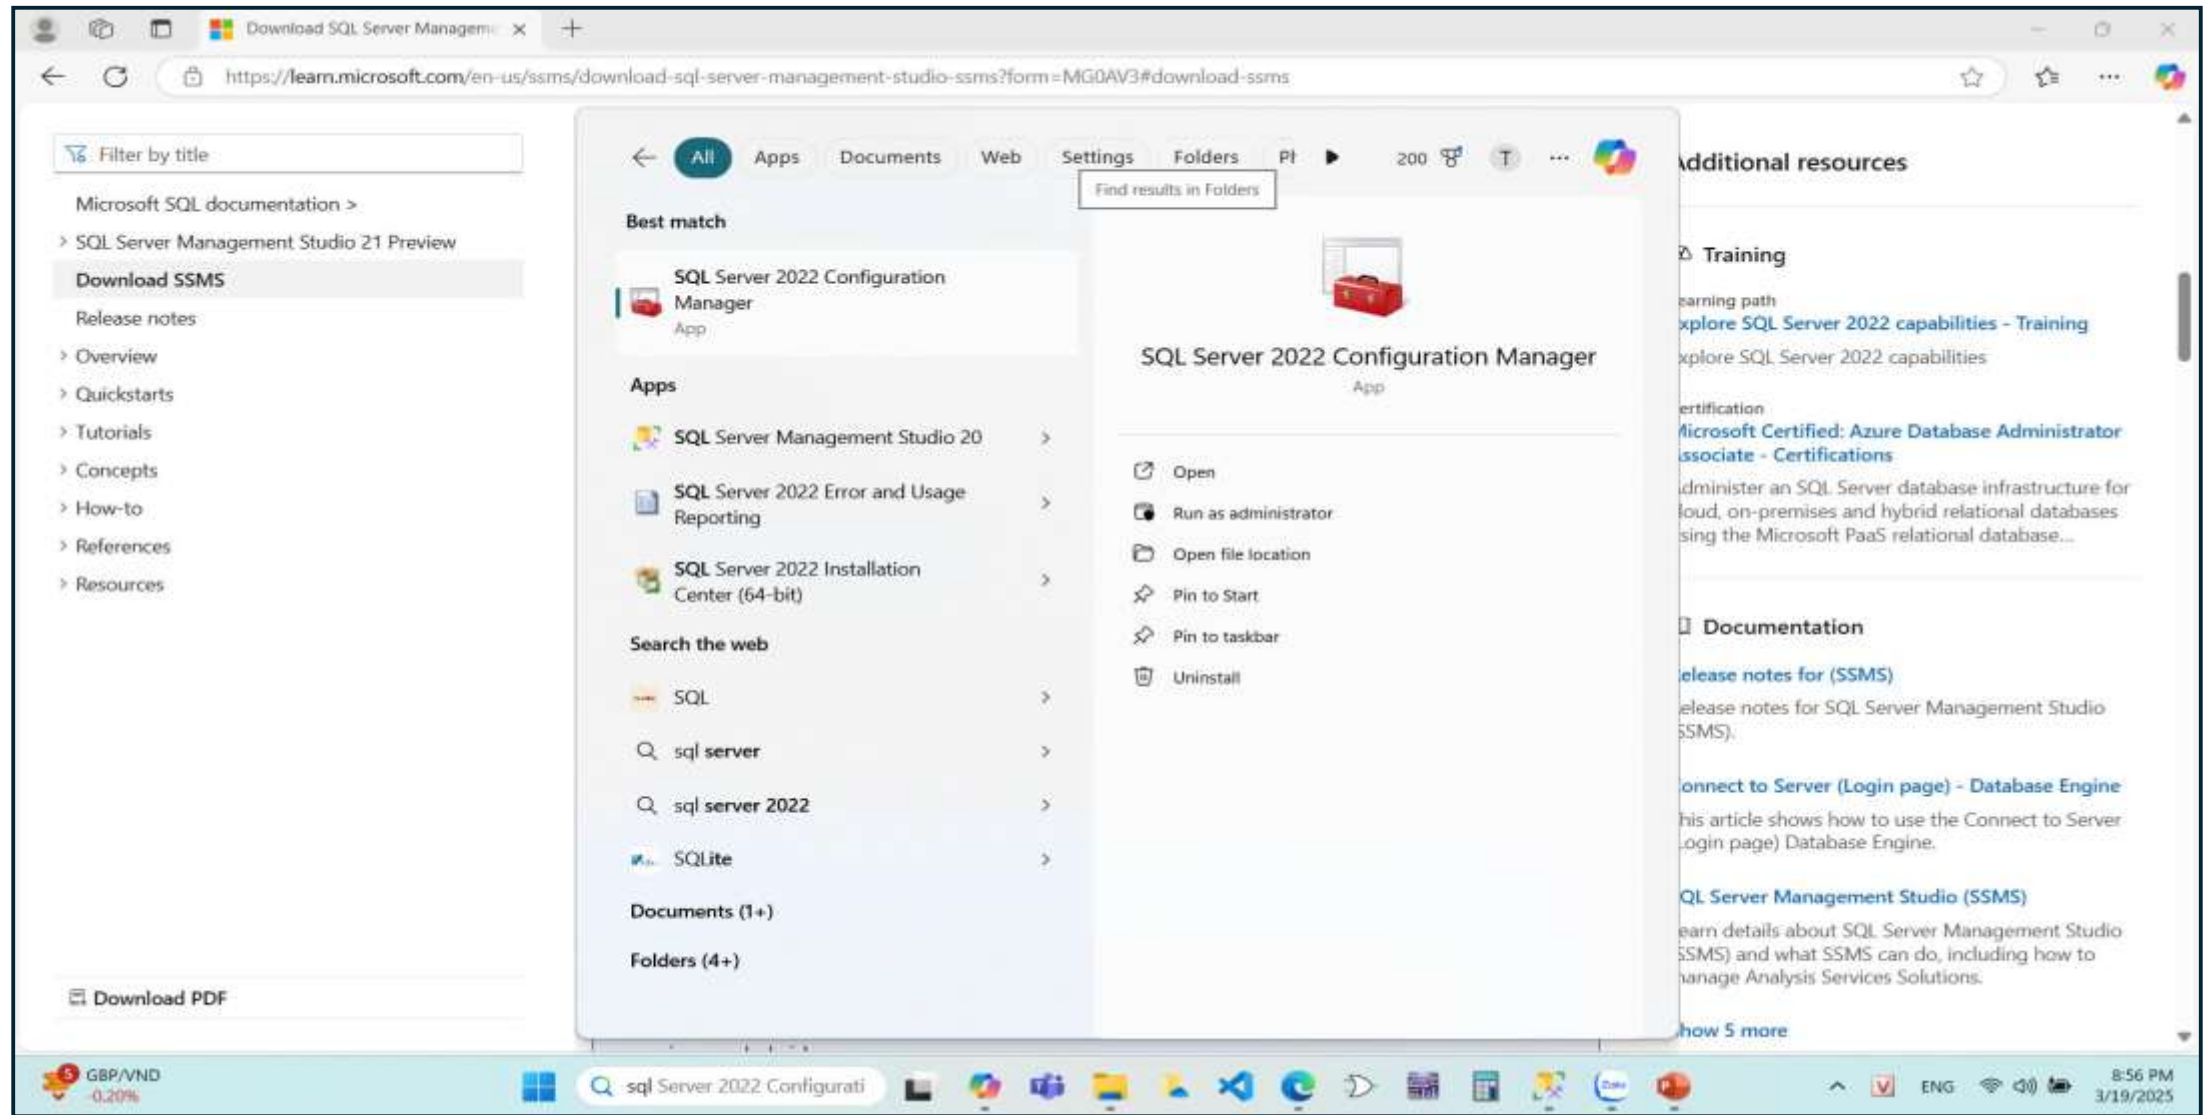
Download SQL Server Manageme ×
+
https://learn.microsoft.com/en-us/ssms/download-sql-server-management-studio-ssms?form=MG0AV3#download-ssms

Filter by title
Microsoft SQL documentation >
SQL Server Management Studio 21 Preview
Download SSMS
Release notes
Overview
Quickstarts
Tutorials
Concepts
How-to
References
Resources

Download PDF

All Apps Documents Web Settings Folders Pl 200 T ···
Find results in Folders

Best match
SQL Server 2022 Configuration Manager
App

Apps
SQL Server Management Studio 20
SQL Server 2022 Error and Usage Reporting
SQL Server 2022 Installation Center (64-bit)

Search the web
SQL
sql server
sql server 2022
SQLite

Documents (1+)
Folders (4+)

SQL Server 2022 Configuration Manager
App

Open
Run as administrator
Open file location
Pin to Start
Pin to taskbar
Uninstall

dditional resources

Training
earning path
xplore SQL Server 2022 capabilities - Training
xplore SQL Server 2022 capabilities
ertification
Microsoft Certified: Azure Database Administrator ssociate - Certifications
dminister an SQL Server database infrastructure for loud, on-premises and hybrid relational databases sing the Microsoft PaaS relational database...

Documentation
elease notes for (SSMS)
elease notes for SQL Server Management Studio SSMS).
onnect to Server (Login page) - Database Engine
his article shows how to use the Connect to Server ogin page) Database Engine.
QL Server Management Studio (SSMS)
earn details about SQL Server Management Studio SSMS) and what SSMS can do, including how to nanage Analysis Services Solutions.
how 5 more

5
GBP/VND
-0.20%
sql Server 2022 Configurati
ENG
8:56 PM
3/19/2025